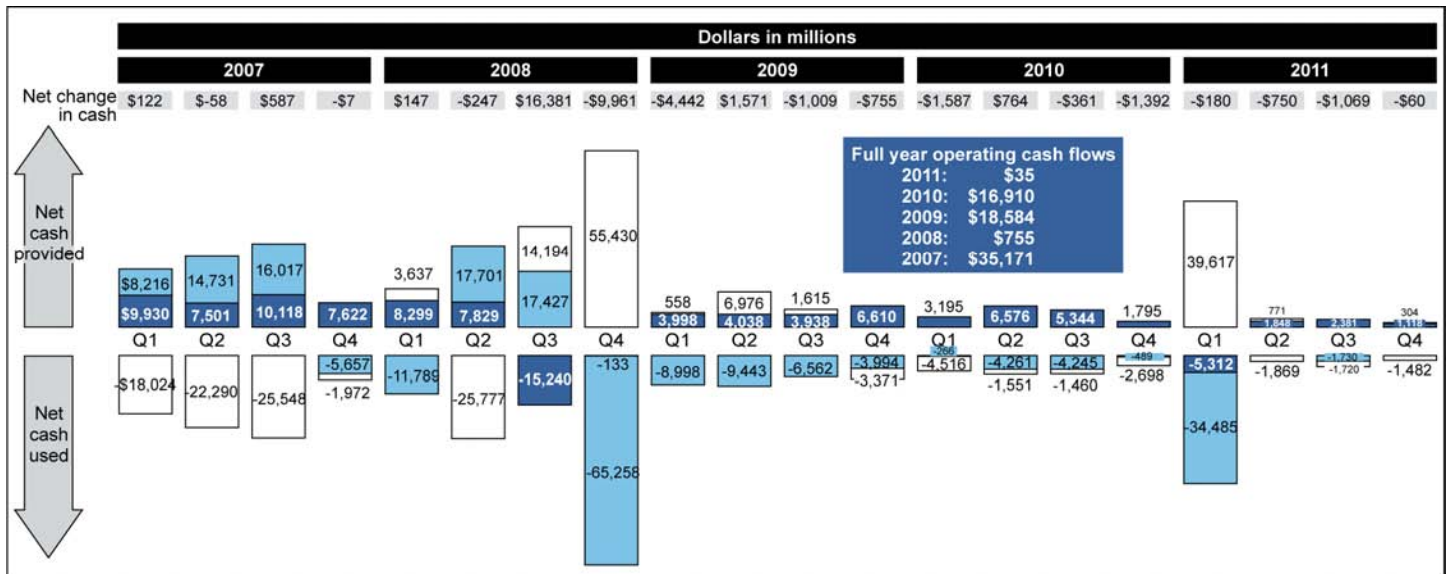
Dollars in millions

| | 2007 | | | | 2008 | | | | 2009 | | | | 2010 | | | | 2011 | | | |
|---|---|---|---|---|---|---|---|---|---|---|---|---|---|---|---|---|---|---|---|---|
| Net change in cash | $122 | $-58 | $587 | -$7 | $147 | -$247 | $16,381 | -$9,961 | -$4,442 | $1,571 | -$1,009 | -$755 | -$1,587 | $764 | -$361 | -$1,392 | -$180 | -$750 | -$1,069 | -$60 |

Full year operating cash flows
2011: $35
2010: $16,910
2009: $18,584
2008: $755
2007: $35,171

Net cash provided

Net cash used

$8,216
$9,930
Q1
-$18,024

14,731
7,501
Q2
-22,290

16,017
10,118
Q3
-25,548

7,622
Q4
-5,657
-1,972

3,637
8,299
Q1
-11,789

17,701
7,829
Q2
-25,777

14,194
17,427
Q3
-15,240

55,430
Q4
-133
-65,258

558
3,998
Q1
-8,998

6,976
4,038
Q2
-9,443

1,615
3,938
Q3
-6,562

6,610
Q4
-3,994
-3,371

3,195
Q1
-266
-4,516

6,576
Q2
-4,261
-1,551

5,344
Q3
-4,245
-1,460

1,795
Q4
-489
-2,698

39,617
Q1
-5,312
-34,485

771
1,848
Q2
-1,869

2,381
Q3
-1,730
-1,720

304
1,118
Q4
-1,482